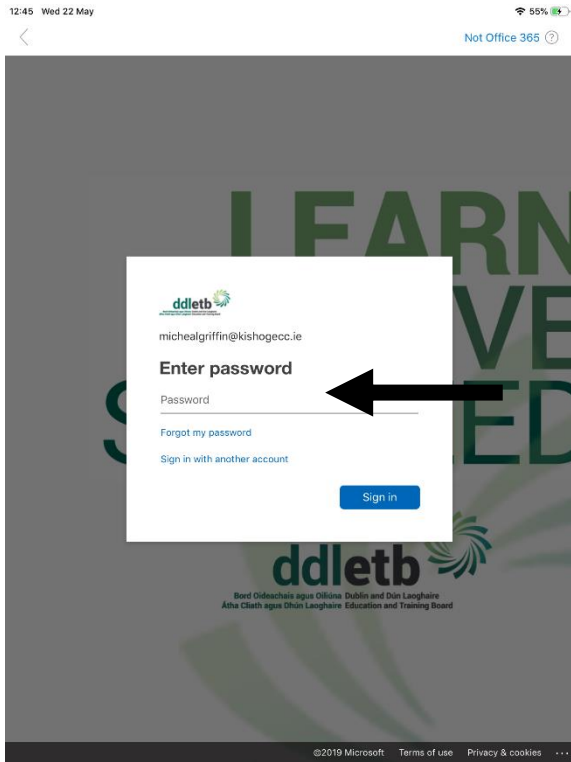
12:45 Wed 22 May

55%

Not Office 365 ?

LEARN
VE
S ED

ddletb

michealgriffin@kishogecc.ie

Enter password

Password

Forgot my password

Sign in with another account

Sign in

ddletb

Bord Oideachais agus Oiliúna Átha Cliath agus Dhún Laoghaire
Dublin and Dún Laoghaire Education and Training Board

©2019 Microsoft Terms of use Privacy & cookies ...